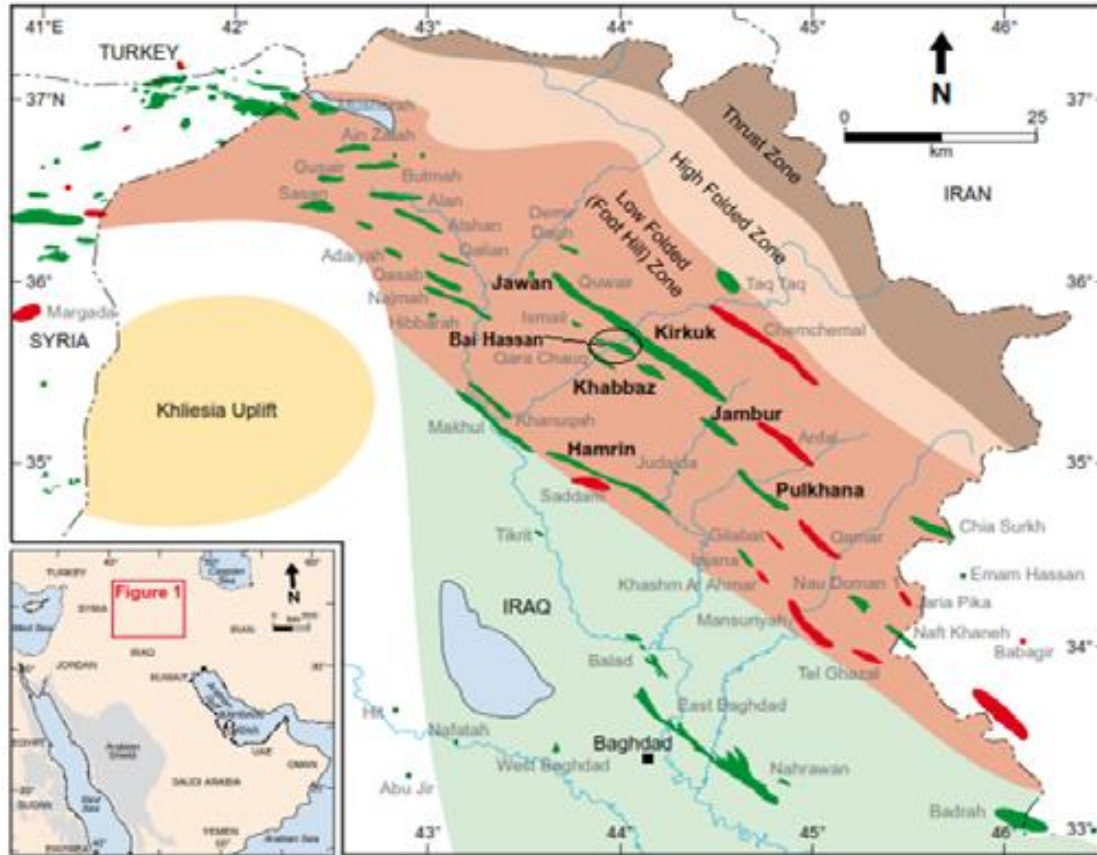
41°E 42° 43° 44° 45° 46°

TURKEY

37°N

37°

N

0 25
km

Thrust Zone

High Folded Zone

Low Folded (Foot Hill) Zone

IRAN

Ain Zalah

Gusair

Butmah

Sasan

Alan

Atshan

Qalian

Demir Dagh

Adaiyah

Qasab

Najmah

Hibbarah

36°

36°

Margada

SYRIA

Jawan

Quwair

Taq Taq

Ismail

Kirkuk

Chemchemal

Bai Hassan

Qara Chauq

Khabbaz

Khliesia Uplift

Khanuqah

Jambur

Makhul

Anfal

Hamrin

Judaida

35°

35°

Saddam

Pulkhana

Tikrit

Gilabat

Qamar

Chia Surkh

Injana

Khashm Al Ahmar

Nau Doman

Emam Hassan

IRAQ

Naria Pika

Mansuriyah

Naft Khaneh

34°

Babagir

Balad

Tel Ghazal

East Baghdad

Hit

Nafatah

Baghdad

West Baghdad

Nahrawan

Abu Jir

Badrah

43° 44° 45° 46° 33°

TURKEY

Figure 1

N

SYRIA

IRAN

JORDAN

IRAQ

KUWAIT

EGYPT

SAUDI ARABIA

QATAR

UAE

OMAN

SUDAN

YEMEN